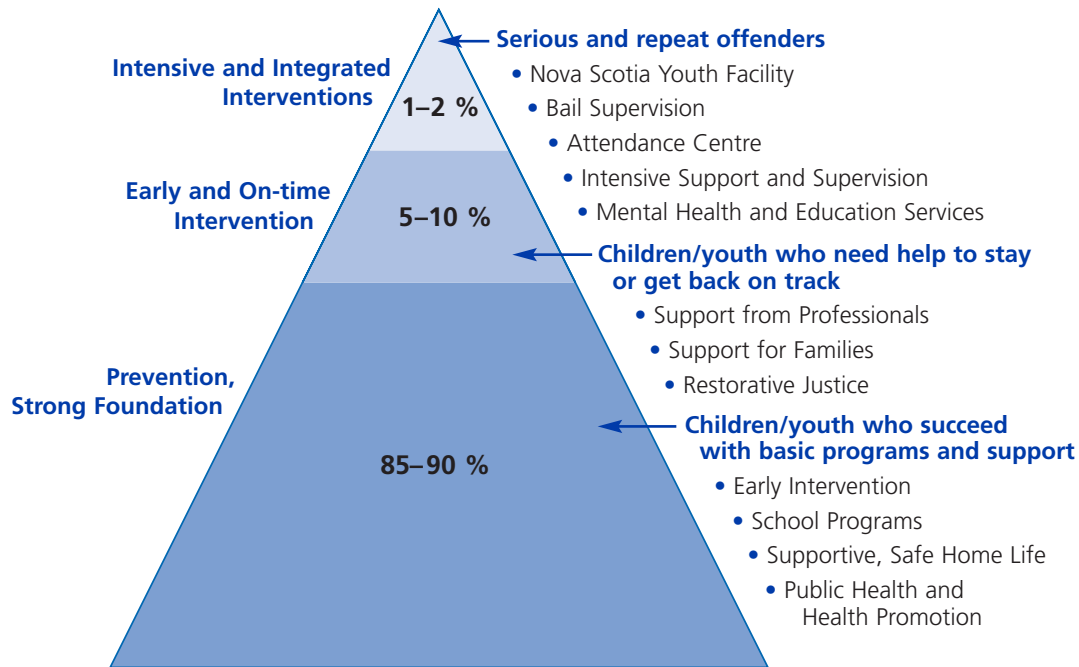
Serious and repeat offenders

Intensive and Integrated Interventions

1–2 %

• Nova Scotia Youth Facility
• Bail Supervision
• Attendance Centre
• Intensive Support and Supervision
• Mental Health and Education Services

Early and On-time Intervention

5–10 %

Children/youth who need help to stay or get back on track

• Support from Professionals
• Support for Families
• Restorative Justice

Prevention, Strong Foundation

85–90 %

Children/youth who succeed with basic programs and support

• Early Intervention
• School Programs
• Supportive, Safe Home Life
• Public Health and Health Promotion